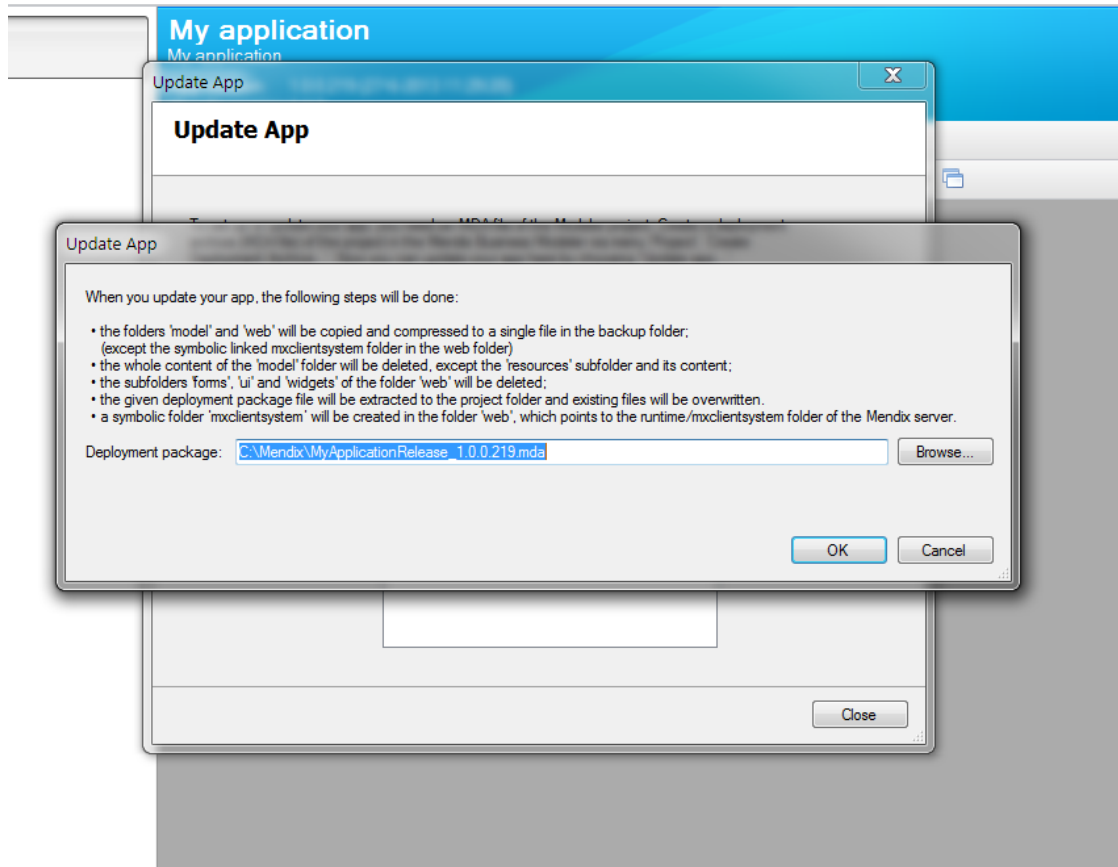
My application

My application

Update App

Update App

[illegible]

Update App

When you update your app, the following steps will be done:

• the folders 'model' and 'web' will be copied and compressed to a single file in the backup folder;
(except the symbolic linked mxclientsystem folder in the web folder)
• the whole content of the 'model' folder will be deleted, except the 'resources' subfolder and its content;
• the subfolders 'forms', 'ui' and 'widgets' of the folder 'web' will be deleted;
• the given deployment package file will be extracted to the project folder and existing files will be overwritten.
• a symbolic folder 'mxclientsystem' will be created in the folder 'web', which points to the runtime/mxclientsystem folder of the Mendix server.

Deployment package: C:\Mendix\MyApplicationRelease_1.0.0.219.mda

Browse...

OK

Cancel

Close